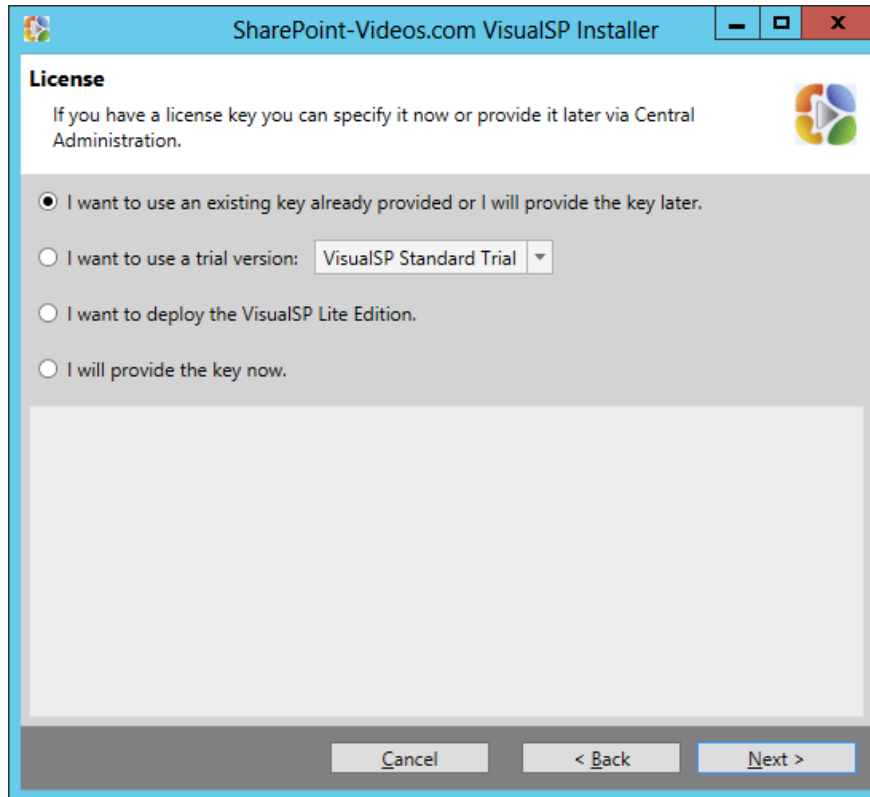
SharePoint-Videos.com VisualSP Installer

License

If you have a license key you can specify it now or provide it later via Central Administration.

I want to use an existing key already provided or I will provide the key later.

I want to use a trial version: VisualSP Standard Trial

I want to deploy the VisualSP Lite Edition.

I will provide the key now.

Cancel

< Back

Next >